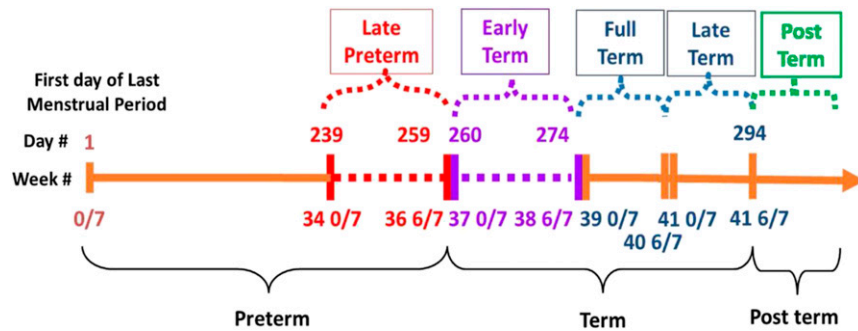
Late Preterm

Early Term

Full Term

Late Term

Post Term

First day of Last Menstrual Period

Day #

1

239

259

260

274

294

Week #

0/7

34 0/7

36 6/7

37 0/7

38 6/7

39 0/7

41 0/7

40 6/7

41 6/7

Preterm

Term

Post term